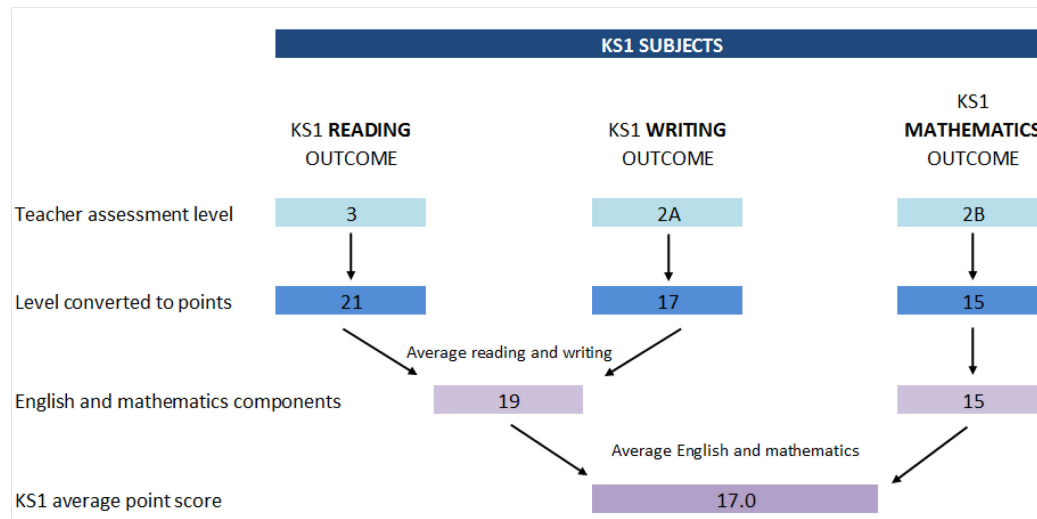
KS1 SUBJECTS

KS1 **READING** OUTCOME

KS1 **WRITING** OUTCOME

KS1 **MATHEMATICS** OUTCOME

Teacher assessment level
3
2A
2B

Level converted to points
21
17
15

Average reading and writing

English and mathematics components
19
15

Average English and mathematics

KS1 average point score
17.0